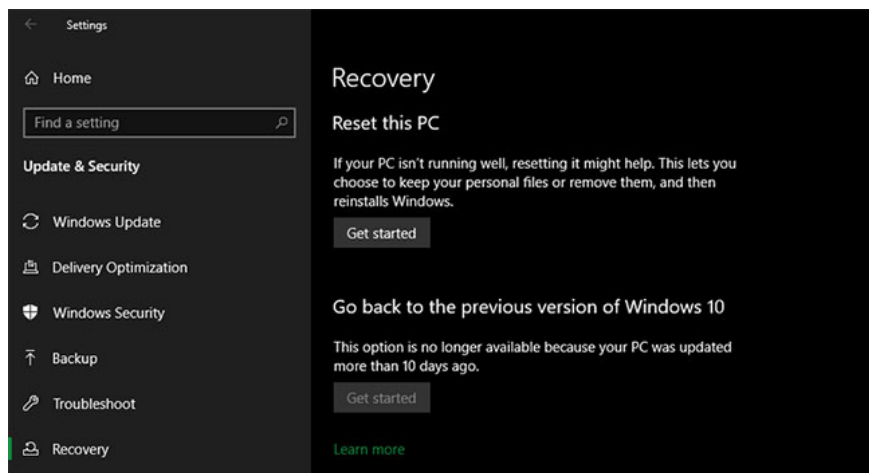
Settings

Home

Find a setting

Update & Security

Windows Update

Delivery Optimization

Windows Security

Backup

Troubleshoot

Recovery

Recovery

Reset this PC

If your PC isn't running well, resetting it might help. This lets you choose to keep your personal files or remove them, and then reinstalls Windows.

Get started

Go back to the previous version of Windows 10

This option is no longer available because your PC was updated more than 10 days ago.

Get started

Learn more